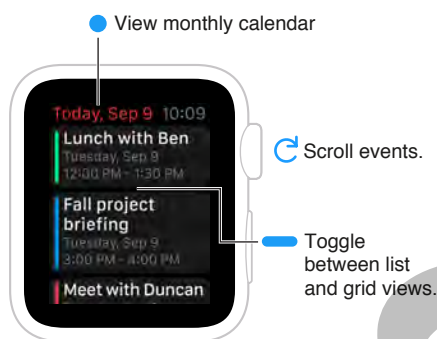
View monthly calendar

Today, Sep 9 10:09

Lunch with Ben
Tuesday, Sep 9
12:00 PM - 1:30 PM

Fall project briefing
Tuesday, Sep 9
3:00 PM - 4:00 PM

Meet with Duncan

Scroll events.

Toggle between list and grid views.